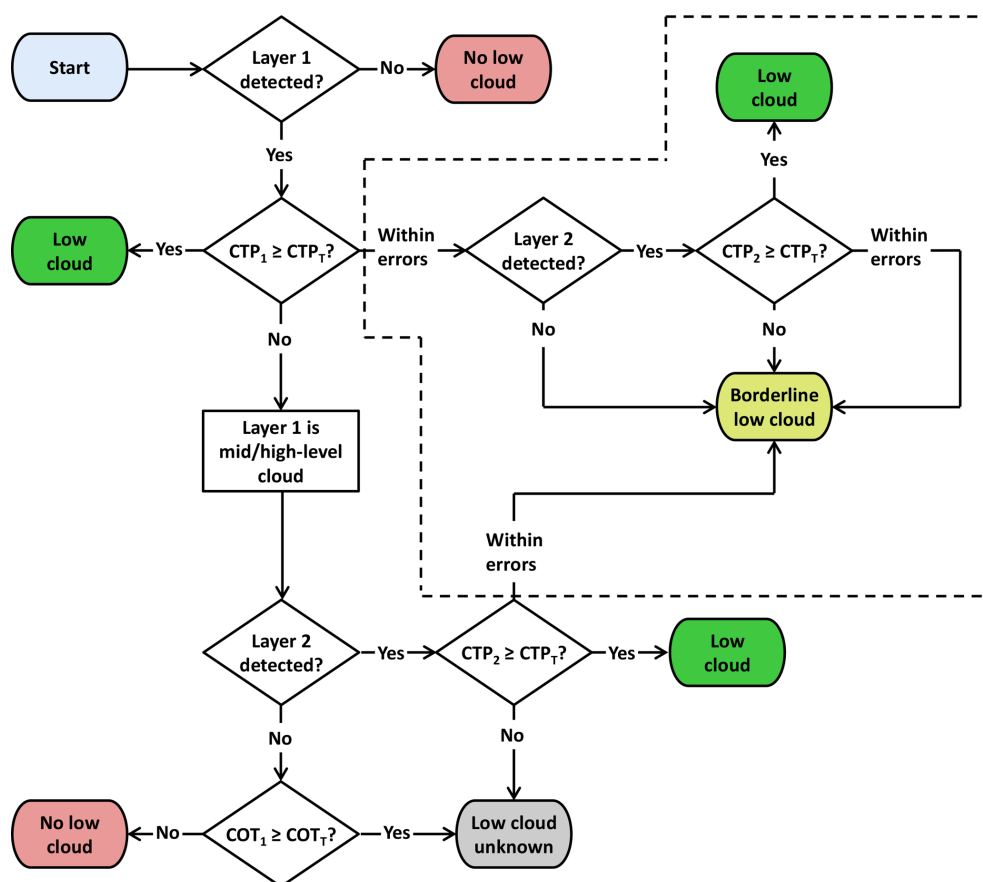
Start

Layer 1 detected?

No

No low cloud

Yes

Low cloud

Yes

$CTP_1 \geq CTP_T$?

Within errors

Layer 2 detected?

Yes

$CTP_2 \geq CTP_T$?

Within errors

Low cloud

Yes

No

No

No

Borderline low cloud

Layer 1 is mid/high-level cloud

Within errors

Layer 2 detected?

Yes

$CTP_2 \geq CTP_T$?

Yes

Low cloud

No

No

No low cloud

No

$COT_1 \geq COT_T$?

Yes

Low cloud unknown